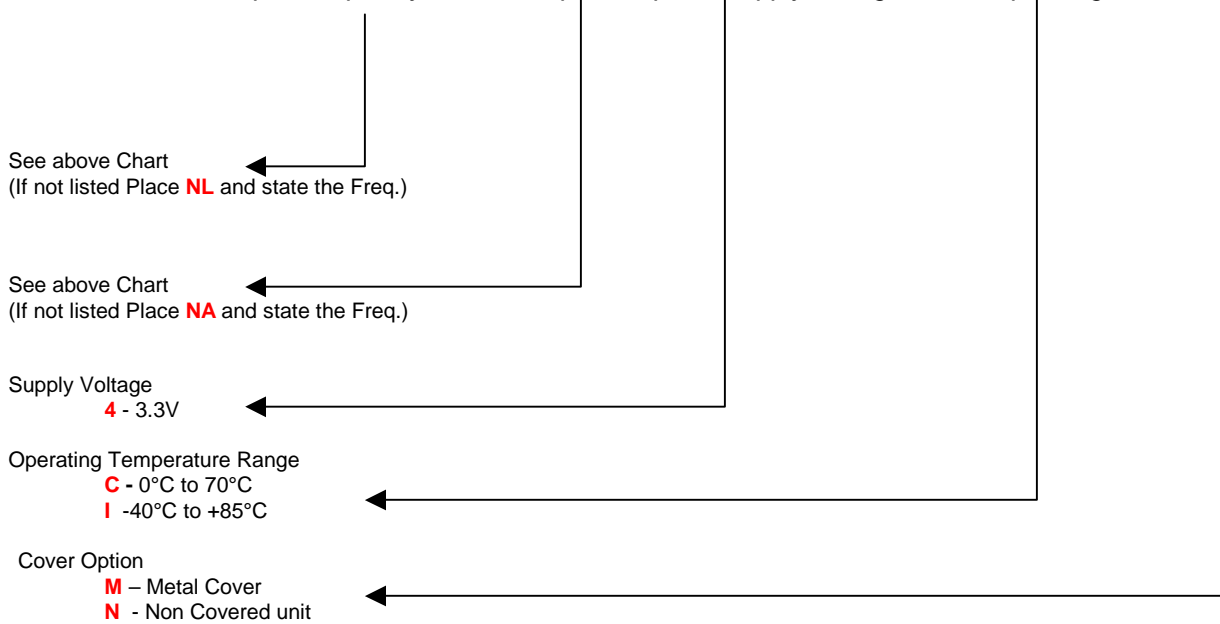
See above Chart
(If not listed Place **NL** and state the Freq.)

See above Chart
(If not listed Place **NA** and state the Freq.)

Supply Voltage
**4** - 3.3V

Operating Temperature Range
**C -** 0°C to 70°C
**I** -40°C to +85°C

Cover Option
**M** – Metal Cover
**N** - Non Covered unit